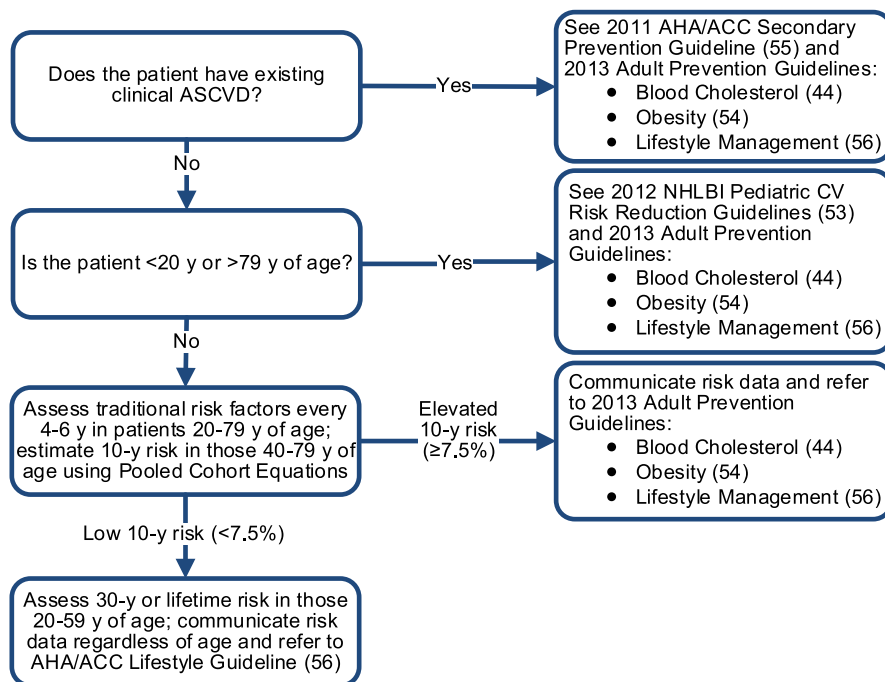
Does the patient have existing clinical ASCVD?

Yes

See 2011 AHA/ACC Secondary Prevention Guideline (55) and 2013 Adult Prevention Guidelines:
- Blood Cholesterol (44)
- Obesity (54)
- Lifestyle Management (56)

No

Is the patient <20 y or >79 y of age?

Yes

See 2012 NHLBI Pediatric CV Risk Reduction Guidelines (53) and 2013 Adult Prevention Guidelines:
- Blood Cholesterol (44)
- Obesity (54)
- Lifestyle Management (56)

No

Assess traditional risk factors every 4-6 y in patients 20-79 y of age; estimate 10-y risk in those 40-79 y of age using Pooled Cohort Equations

Elevated 10-y risk (≥7.5%)

Communicate risk data and refer to 2013 Adult Prevention Guidelines:
- Blood Cholesterol (44)
- Obesity (54)
- Lifestyle Management (56)

Low 10-y risk (<7.5%)

Assess 30-y or lifetime risk in those 20-59 y of age; communicate risk data regardless of age and refer to AHA/ACC Lifestyle Guideline (56)